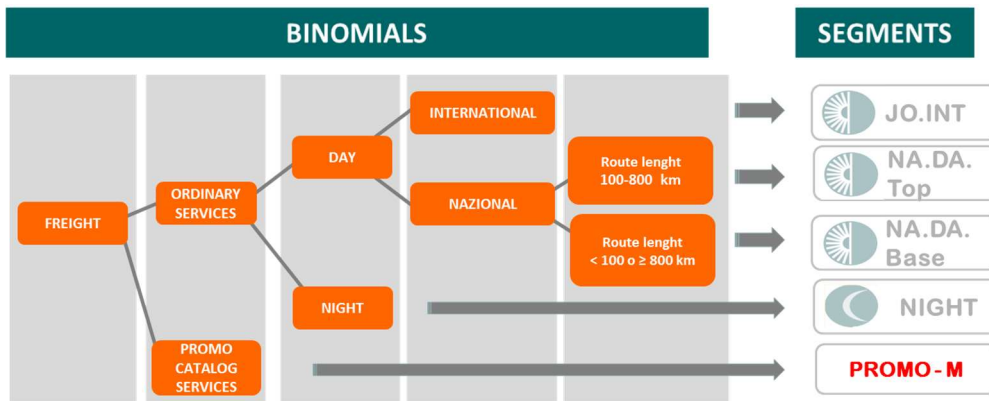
BINOMIALS

SEGMENTS

FREIGHT

ORDINARY SERVICES

PROMO CATALOG SERVICES

DAY

NIGHT

INTERNATIONAL

NAZIONAL

Route lenght 100-800 km

Route lenght < 100 o ≥ 800 km

JO.INT

NA.DA. Top

NA.DA. Base

NIGHT

PROMO - M